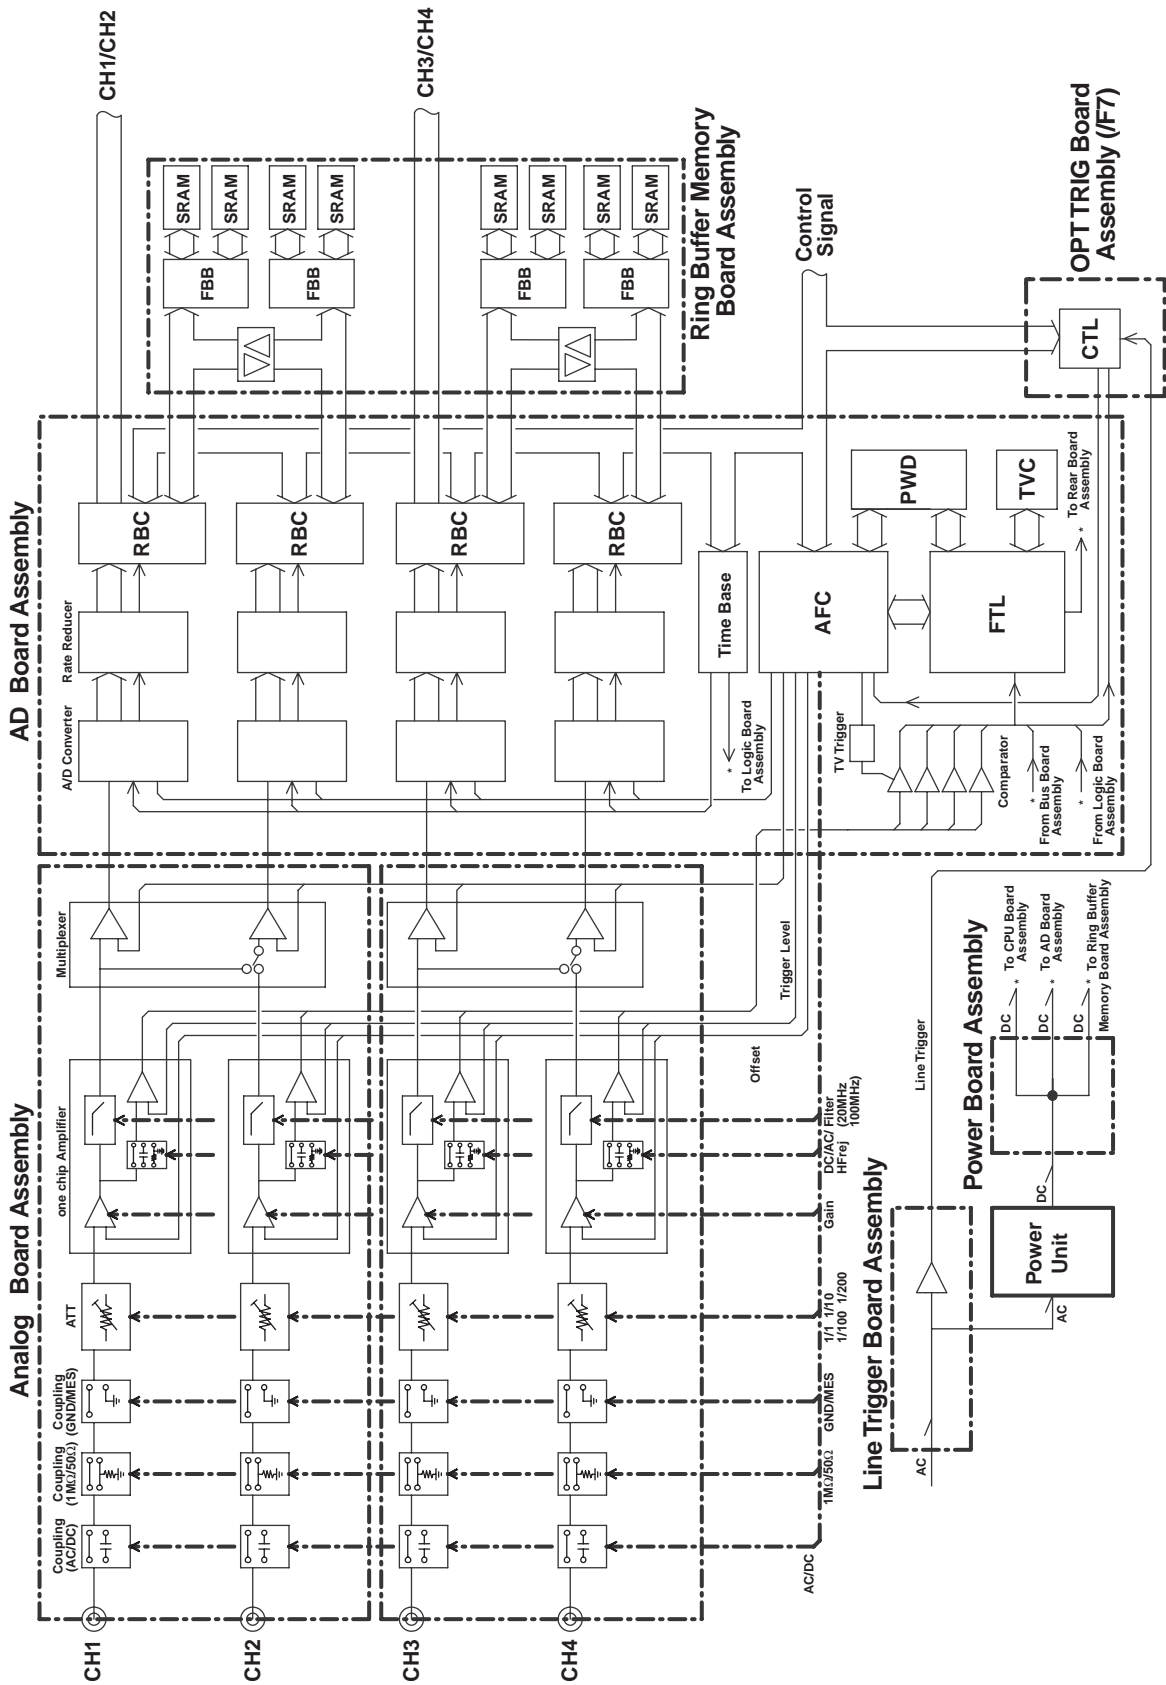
CH1/CH2

CH3/CH4

Ring Buffer Memory Board Assembly

SRAM SRAM SRAM SRAM SRAM SRAM SRAM SRAM

FBB FBB FBB FBB

Control Signal

OPT TRIG Board Assembly (/F7)

CTL

AD Board Assembly

RBC RBC RBC RBC

PWD

TVC

To Rear Board Assembly *

Rate Reducer

Time Base

AFC

FTL

A/D Converter

* To Logic Board Assembly

TV Trigger

Comparator

* From Bus Board Assembly

* From Logic Board Assembly

Multiplexer

Trigger Level

Offset

Analog Board Assembly

one chip Amplifier

Coupling (AC/DC)

Coupling (1MΩ/50Ω)

Coupling (GND/MES)

ATT

AC/DC

1MΩ/50Ω

GND/MES

1/1 1/10 1/100 1/200

Gain

DC/AC/ HFrej

Filter (20MHz 100MHz)

Line Trigger

Power Board Assembly

DC * To CPU Board Assembly

DC * To AD Board Assembly

DC * To Ring Buffer Memory Board Assembly

DC

Power Unit

AC

AC

Line Trigger Board Assembly

CH1

CH2

CH3

CH4